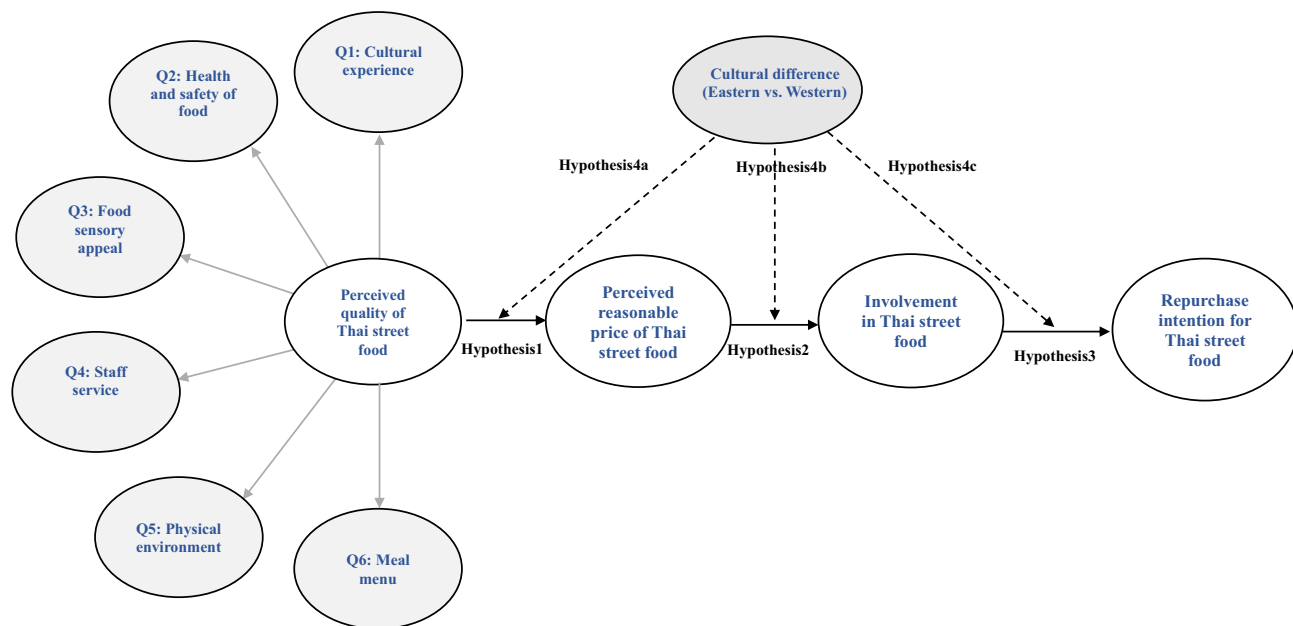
Q2: Health and safety of food

Q1: Cultural experience

Cultural difference (Eastern vs. Western)

Hypothesis4a

Hypothesis4b

Hypothesis4c

Q3: Food sensory appeal

Perceived quality of Thai street food

Hypothesis1

Perceived reasonable price of Thai street food

Hypothesis2

Involvement in Thai street food

Hypothesis3

Repurchase intention for Thai street food

Q4: Staff service

Q5: Physical environment

Q6: Meal menu